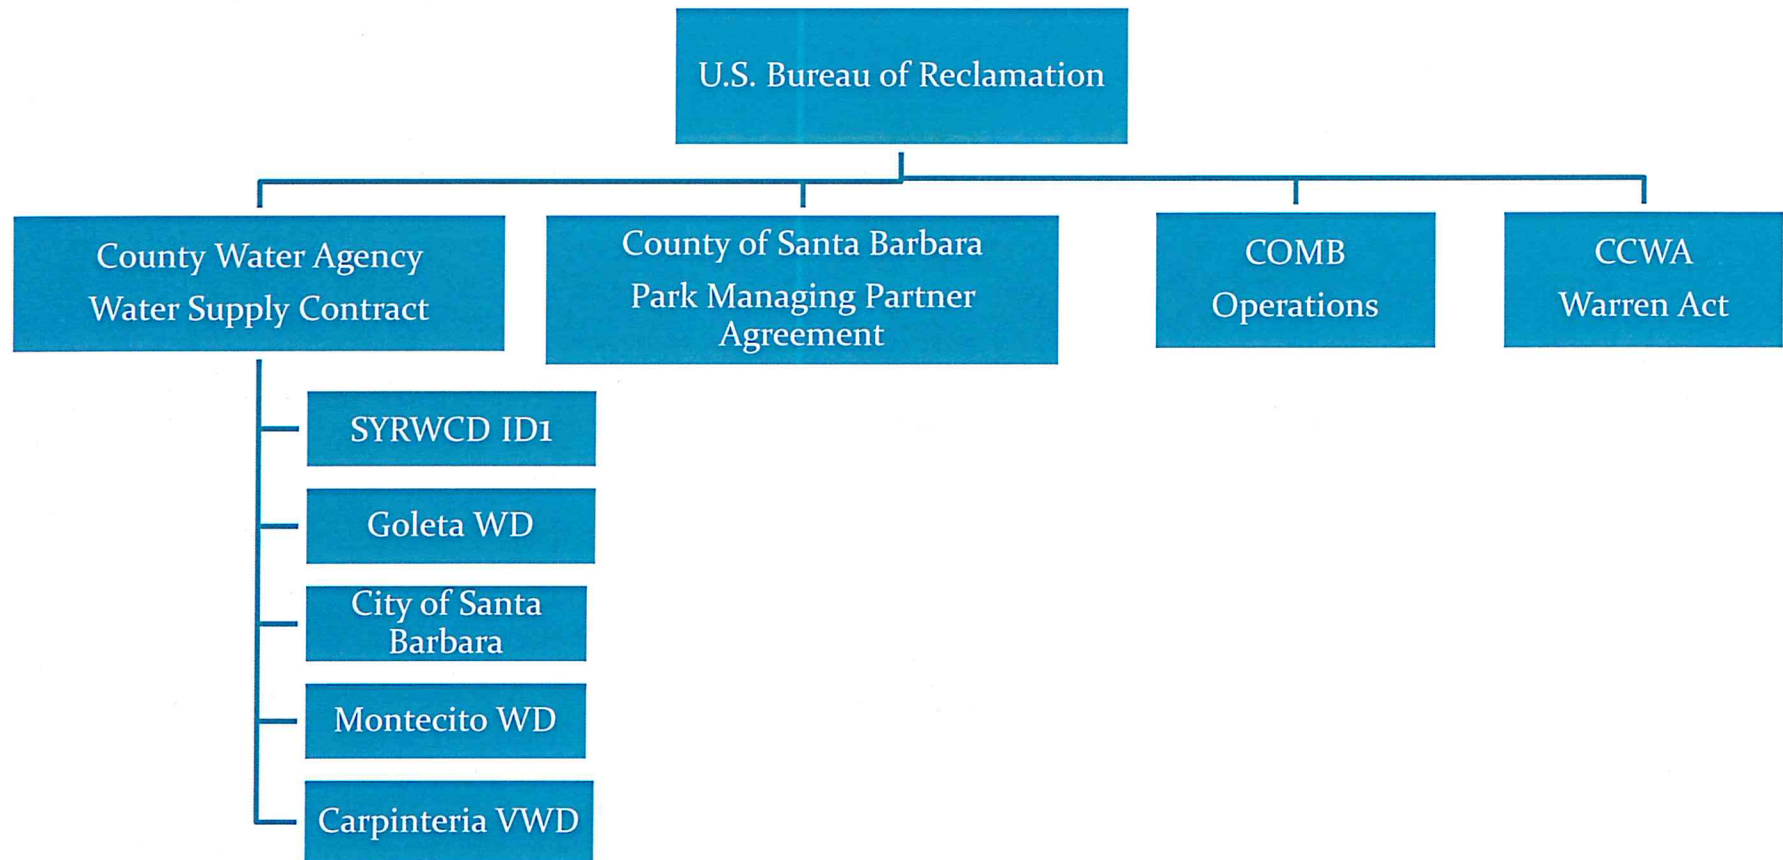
U.S. Bureau of Reclamation

County Water Agency
Water Supply Contract

County of Santa Barbara
Park Managing Partner Agreement

COMB
Operations

CCWA
Warren Act

SYRWCD ID1

Goleta WD

City of Santa Barbara

Montecito WD

Carpinteria VWD